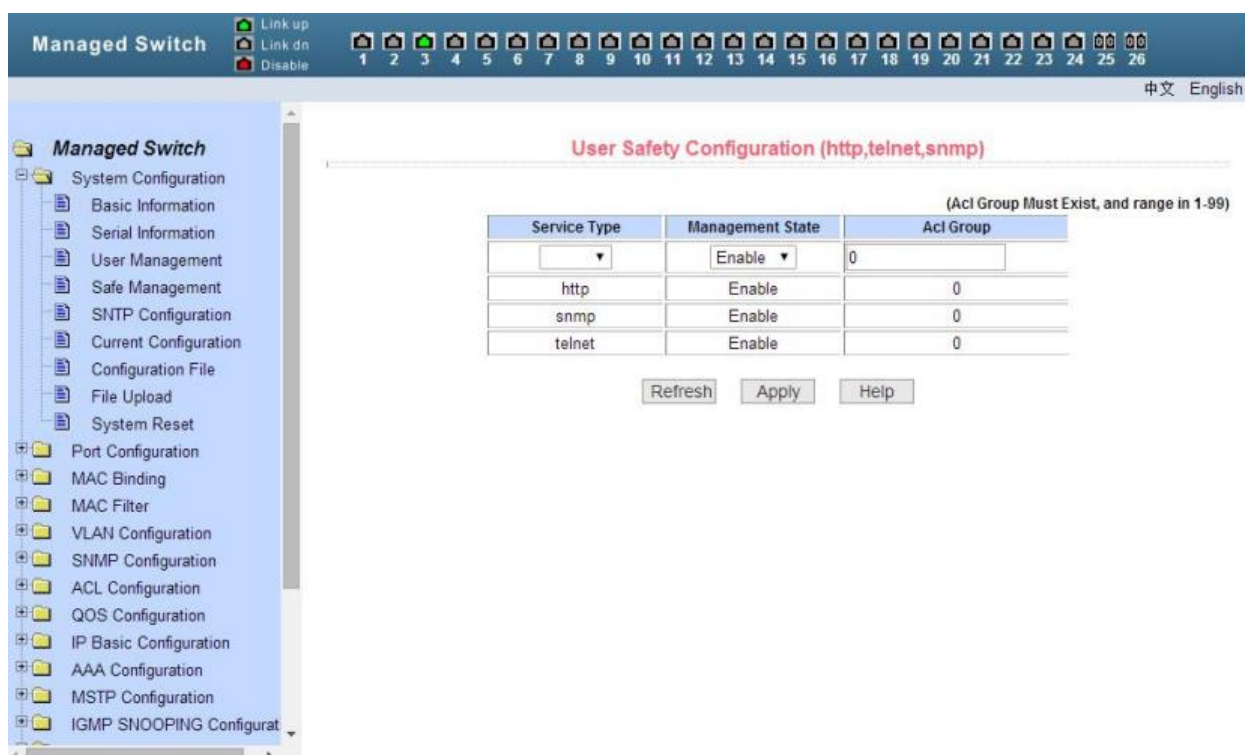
Managed Switch
Link up
Link dn
Disable
1 2 3 4 5 6 7 8 9 10 11 12 13 14 15 16 17 18 19 20 21 22 23 24 25 26
中文 English

Managed Switch
System Configuration
Basic Information
Serial Information
User Management
Safe Management
SNTP Configuration
Current Configuration
Configuration File
File Upload
System Reset
Port Configuration
MAC Binding
MAC Filter
VLAN Configuration
SNMP Configuration
ACL Configuration
QOS Configuration
IP Basic Configuration
AAA Configuration
MSTP Configuration
IGMP SNOOPING Configurat

User Safety Configuration (http,telnet,snmp)

(Acl Group Must Exist, and range in 1-99)

| Service Type | Management State | Acl Group |
|---|---|---|
|  | Enable | 0 |
| http | Enable | 0 |
| snmp | Enable | 0 |
| telnet | Enable | 0 |

Refresh Apply Help